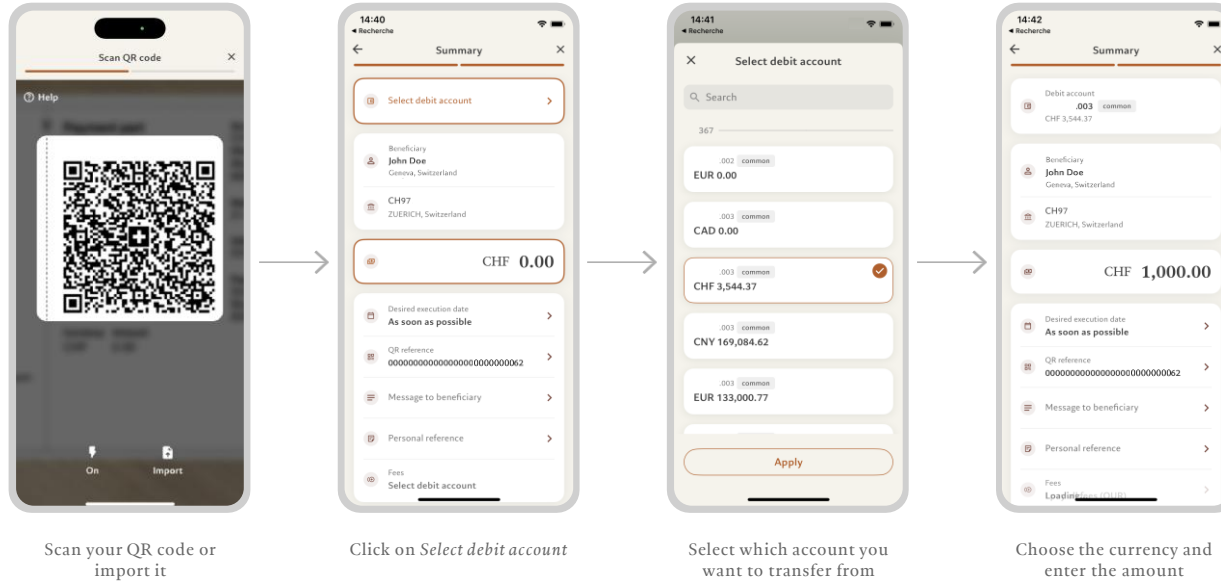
Scan QR code

Help

Payment part

On

Import

Scan your QR code or import it

14:40
◂ Recherche

Summary

Select debit account

Beneficiary
John Doe
Geneva, Switzerland

CH97
ZUERICH, Switzerland

CHF 0.00

Desired execution date
As soon as possible

QR reference
000000000000000000000000062

Message to beneficiary

Personal reference

Fees
Select debit account

Click on *Select debit account*

14:41
◂ Recherche

Select debit account

Search

367

.002 common
EUR 0.00

.003 common
CAD 0.00

.003 common
CHF 3,544.37

.003 common
CNY 169,084.62

.003 common
EUR 133,000.77

Apply

Select which account you want to transfer from

14:42
◂ Recherche

Summary

Debit account
.003 common
CHF 3,544.37

Beneficiary
John Doe
Geneva, Switzerland

CH97
ZUERICH, Switzerland

CHF 1,000.00

Desired execution date
As soon as possible

QR reference
000000000000000000000000062

Message to beneficiary

Personal reference

Fees
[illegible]

Choose the currency and enter the amount